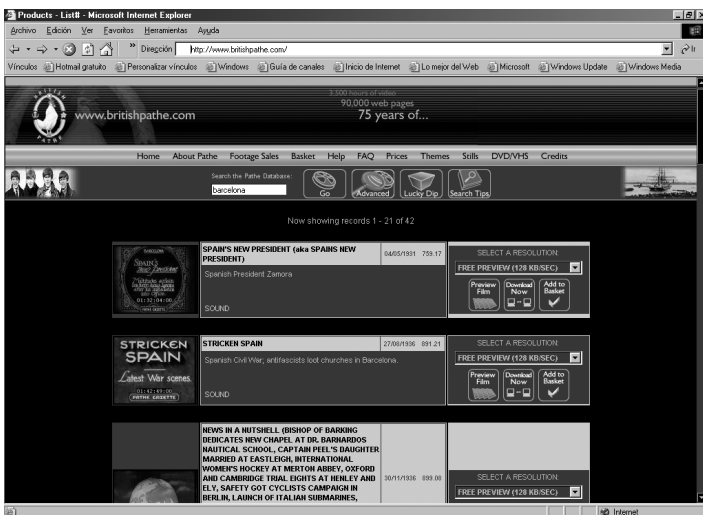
Products - List# - Microsoft Internet Explorer

Archivo Edición Ver Favoritos Herramientas Ayuda

Dirección http://www.britishpathe.com/

Vínculos Hotmail gratuito Personalizar vínculos Windows Guía de canales Inicio de Internet Lo mejor del Web Microsoft Windows Update Windows Media

BRITISH PATHE

www.britishpathe.com

3,500 hours of video
90,000 web pages
75 years of...

Home About Pathe Footage Sales Basket Help FAQ Prices Themes Stills DVD/VHS Credits

Search the Pathe Database:
barcelona

Go Advanced Lucky Dip Search Tips

Now showing records 1 - 21 of 42

SPAIN'S NEW PRESIDENT (aka SPAINS NEW PRESIDENT) 04/05/1931 759.17
Spanish President Zamora
SOUND

SELECT A RESOLUTION:
FREE PREVIEW (128 KB/SEC)
Preview Film Download Now Add to Basket

STRICKEN SPAIN 27/08/1936 891.21
Spanish Civil War; antifascists loot churches in Barcelona.
SOUND

STRICKEN SPAIN
Latest War scenes
01:42:49:00
PATHE GAZETTE

SELECT A RESOLUTION:
FREE PREVIEW (128 KB/SEC)
Preview Film Download Now Add to Basket

NEWS IN A NUTSHELL (BISHOP OF BARKING DEDICATES NEW CHAPEL AT DR. BARNARDOS NAUTICAL SCHOOL, CAPTAIN PEEL'S DAUGHTER MARRIED AT EASTLEIGH, INTERNATIONAL WOMEN'S HOCKEY AT MERTON ABBEY, OXFORD AND CAMBRIDGE TRIAL EIGHTS AT HENLEY AND ELY, SAFETY GOT CYCLISTS CAMPAIGN IN BERLIN, LAUNCH OF ITALIAH SUBMARINES, 30/11/1936 899.08

SELECT A RESOLUTION:
FREE PREVIEW (128 KB/SEC)

Internet